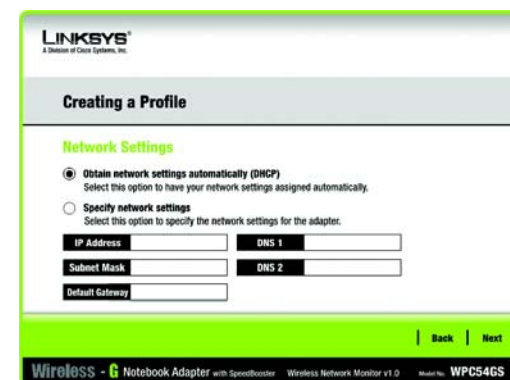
LINKSYS®
A Division of Cisco Systems, Inc.

Creating a Profile

Network Settings

Obtain network settings automatically (DHCP)
Select this option to have your network settings assigned automatically.

Specify network settings
Select this option to specify the network settings for the adapter.

IP Address
DNS 1
Subnet Mask
DNS 2
Default Gateway

Back | Next

Wireless - G Notebook Adapter with SpeedBooster Wireless Network Monitor v1.0 Model No. WPC54GS